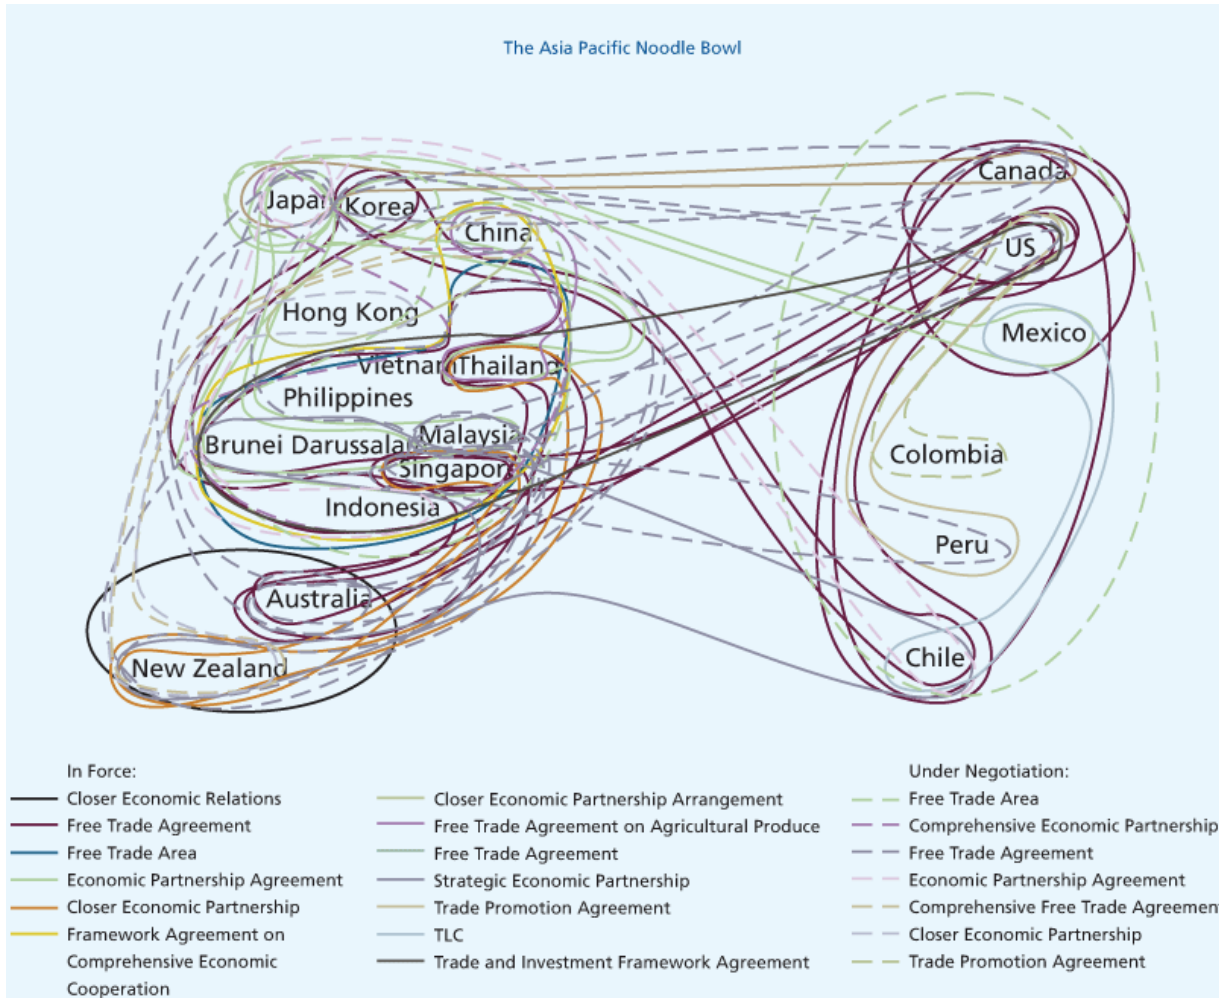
The Asia Pacific Noodle Bowl

Japan
Korea
China
Hong Kong
Vietnam
Thailand
Philippines
Brunei Darussalam
Malaysia
Singapore
Indonesia
Australia
New Zealand
Canada
US
Mexico
Colombia
Peru
Chile

In Force:
Closer Economic Relations
Free Trade Agreement
Free Trade Area
Economic Partnership Agreement
Closer Economic Partnership
Framework Agreement on Comprehensive Economic Cooperation

Closer Economic Partnership Arrangement
Free Trade Agreement on Agricultural Produce
Free Trade Agreement
Strategic Economic Partnership
Trade Promotion Agreement
TLC
Trade and Investment Framework Agreement

Under Negotiation:
Free Trade Area
Comprehensive Economic Partnership
Free Trade Agreement
Economic Partnership Agreement
Comprehensive Free Trade Agreemen
Closer Economic Partnership
Trade Promotion Agreement